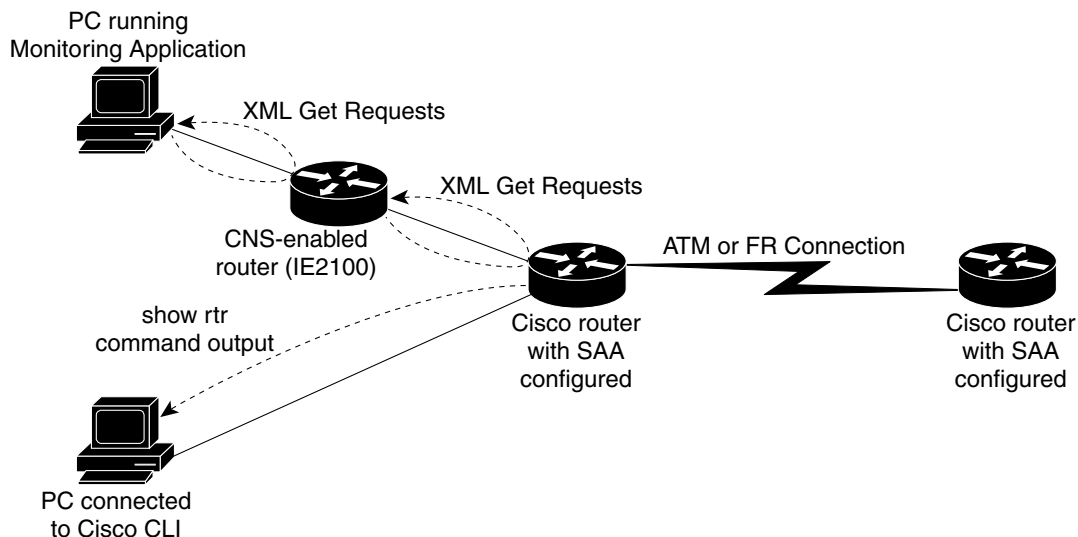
PC running Monitoring Application

XML Get Requests

XML Get Requests

CNS-enabled router (IE2100)

ATM or FR Connection

show rtr command output

Cisco router with SAA configured

Cisco router with SAA configured

PC connected to Cisco CLI